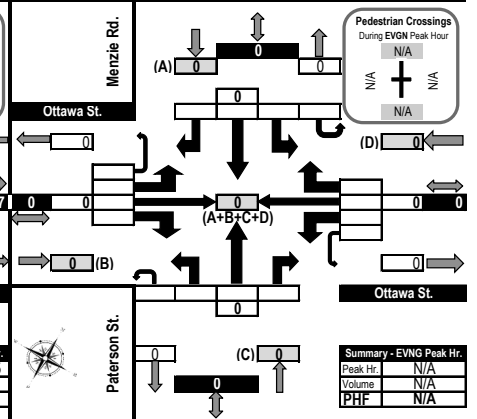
Menzie Rd.

(A) 0

0

0

Pedestrian Crossings
During EVGN Peak Hour
N/A
N/A
N/A
N/A

Ottawa St.

0

0

(D) 0

7 0

0

0
(A+B+C+D)

0

0

0 (B)

0

Ottawa St.

0

Paterson St.

0

(C) 0

0

| Summary - EVNG Peak Hr. | |
|---|---|
| Peak Hr. | N/A |
| Volume | N/A |
| PHF | N/A |